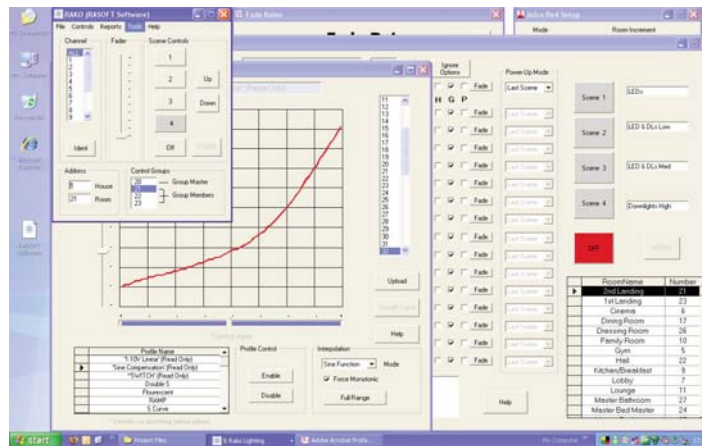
RAKO (RASOFT Software)
File Controls Reports Tools Help
Channel
ALL
1
2
3
4
5
6
7
8
9
Fader
Scene Controls
1
2
3
4
Off
Up
Down
Ident
Address
8 House
21 Room
Control Groups
20
21
22
23
Group Master
Group Members

Fade Rates
Adhoc Bed Setup
Mode
Room Increment

Ignore Options
H G P
Fade
Power Up Mode
Last Scene
Scene 1
Scene 2
Scene 3
Scene 4
LED's
LED & DLs Low
LED & DLs Med
Downlights High
OFF

11
13
14
15
16
17
18
19
20
21
22
23
24
25
26
27
28
29
30
31
32

Upload
Help

| Profile Name |
|---|
| "1-10V Linear" (Read Only) |
| "Sine Compensation" (Read Only) |
| "SWITCH" (Read Only) |
| Double S |
| Fluorescent |
| RAMP |
| S Curve |

Profile Control
Enable
Disable
Interpolation
Sine Function
Mode
Force Monotonic
Full Range

Help

| RoomName | Number |
|---|---|
| 2nd Landing | 21 |
| 1st Landing | 23 |
| Cinema | 6 |
| Dining Room | 17 |
| Dressing Room | 26 |
| Family Room | 10 |
| Gym | 5 |
| Hall | 22 |
| Kitchen/Breakfast | 8 |
| Lobby | 7 |
| Lounge | 11 |
| Master Bathroom | 27 |
| Master Bed Master | 24 |

start
Project Files
5 Rako Lighting
Adobe Acrobat Profe...